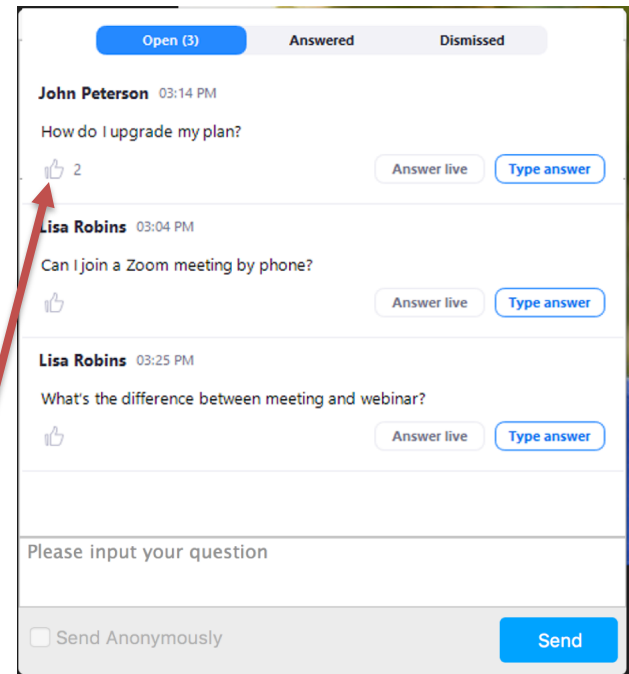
Open (3) Answered Dismissed

John Peterson 03:14 PM

How do I upgrade my plan?

2 Answer live Type answer

Lisa Robins 03:04 PM

Can I join a Zoom meeting by phone?

Answer live Type answer

Lisa Robins 03:25 PM

What's the difference between meeting and webinar?

Answer live Type answer

Please input your question

Send Anonymously

Send